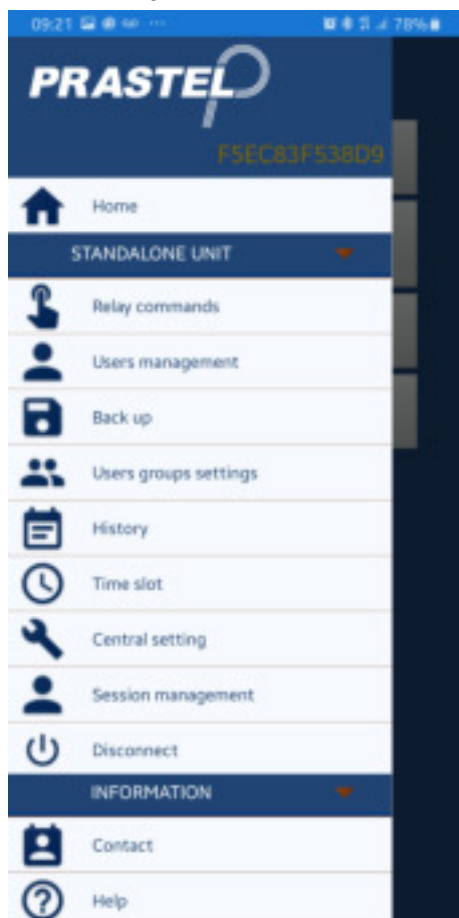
09:21 78%

PRASTEL

F5EC83F538D9

Home

STANDALONE UNIT

Relay commands

Users management

Back up

Users groups settings

History

Time slot

Central setting

Session management

Disconnect

INFORMATION

Contact

Help